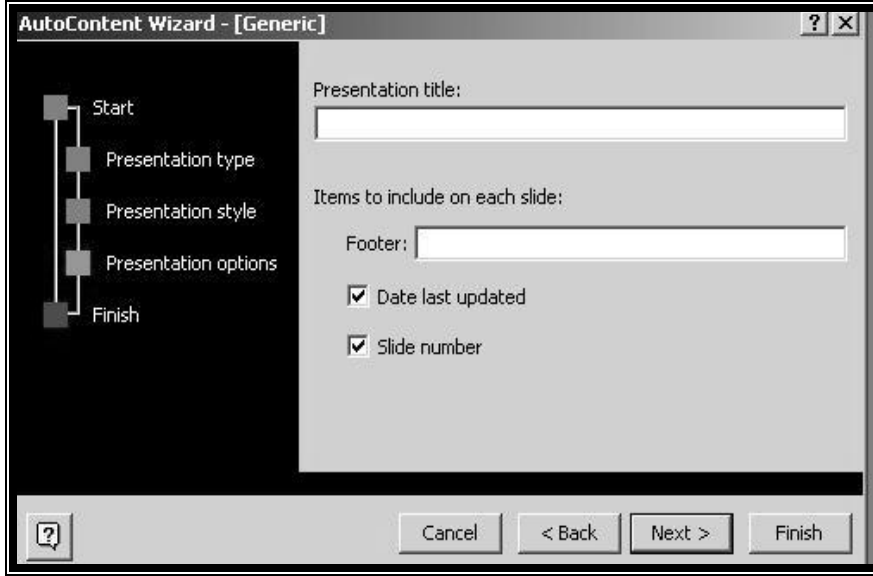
AutoContent Wizard - [Generic]

?

Start

Presentation type

Presentation style

Presentation options

Finish

Presentation title:

Items to include on each slide:

Footer:

Date last updated

Slide number

Cancel

< Back

Next >

Finish